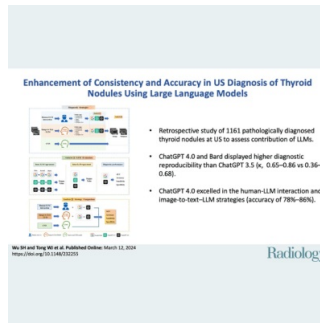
Enhancement of Consistency and Accuracy in US Diagnosis of Thyroid Nodules Using Large Language Models

• Retrospective study of 1161 pathologically diagnosed thyroid nodules at US to assess contribution of LLMs.

• ChatGPT 4.0 and Bard displayed higher diagnostic reproducibility than ChatGPT 3.5 (κ, 0.65–0.86 vs 0.36–0.68).

• ChatGPT 4.0 excelled in the human-LLM interaction and image-to-text–LLM strategies (accuracy of 78%–86%).

Wu SH and Tong WJ et al. Published Online: March 12, 2024
https://doi.org/10.1148/232255

Radiolog